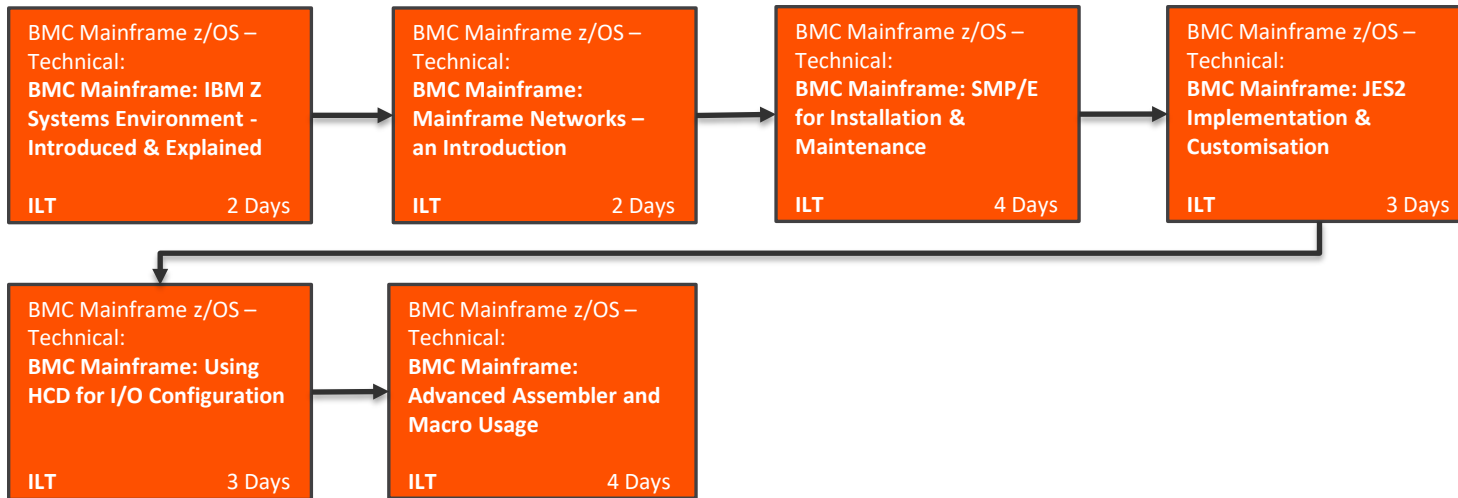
BMC Mainframe z/OS – Technical:
**BMC Mainframe: IBM Z Systems Environment - Introduced & Explained**
ILT 2 Days

BMC Mainframe z/OS – Technical:
**BMC Mainframe: Mainframe Networks – an Introduction**
ILT 2 Days

BMC Mainframe z/OS – Technical:
**BMC Mainframe: SMP/E for Installation & Maintenance**
ILT 4 Days

BMC Mainframe z/OS – Technical:
**BMC Mainframe: JES2 Implementation & Customisation**
ILT 3 Days

BMC Mainframe z/OS – Technical:
**BMC Mainframe: Using HCD for I/O Configuration**
ILT 3 Days

BMC Mainframe z/OS – Technical:
**BMC Mainframe: Advanced Assembler and Macro Usage**
ILT 4 Days